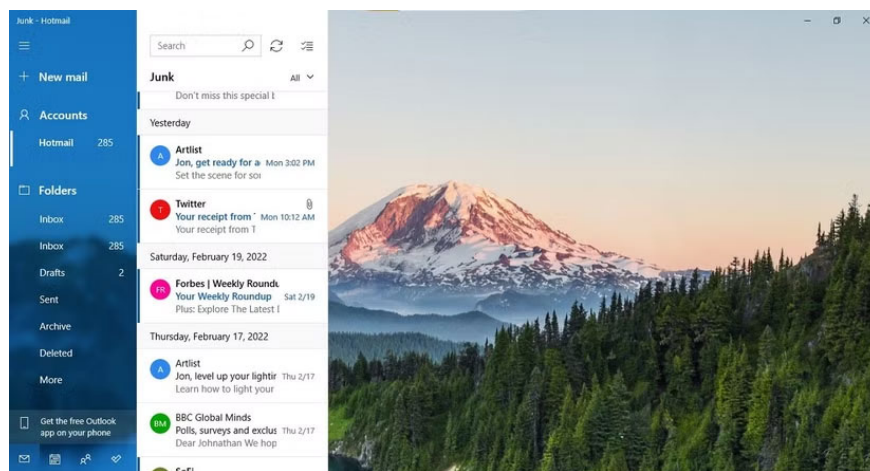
Junk - Hotmail

New mail

Accounts

Hotmail 285

Folders

Inbox 285

Inbox 285

Drafts 2

Sent

Archive

Deleted

More

Get the free Outlook app on your phone

Search

Junk All

Don't miss this special I

Yesterday

A Artlist
Jon, get ready for a Mon 3:02 PM
Set the scene for sor

T Twitter
Your receipt from ' Mon 10:12 AM
Your receipt from T

Saturday, February 19, 2022

FR Forbes | Weekly Roundu
Your Weekly Roundup Sat 2/19
Plus: Explore The Latest I

Thursday, February 17, 2022

A Artlist
Jon, level up your lightir Thu 2/17
Learn how to light your

BM BBC Global Minds
Polls, surveys and exclus Thu 2/17
Dear Johnathan We hop

SoFi